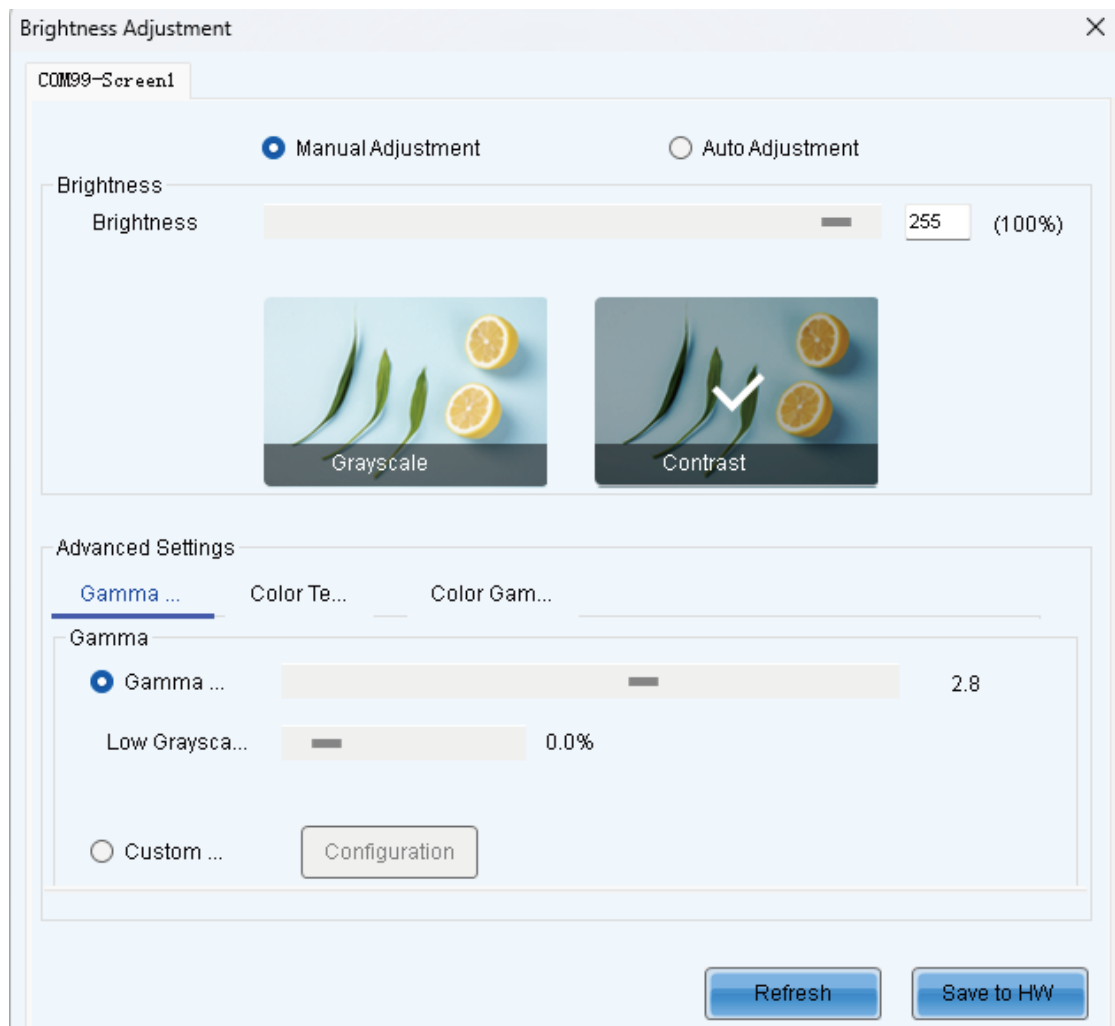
Brightness Adjustment
×
COM99-Screen1

Manual Adjustment
Auto Adjustment

Brightness
Brightness
255
(100%)

Grayscale
Contrast

Advanced Settings
Gamma ...
Color Te...
Color Gam...

Gamma
Gamma ...
2.8
Low Graysca...
0.0%

Custom ...
Configuration

Refresh
Save to HW